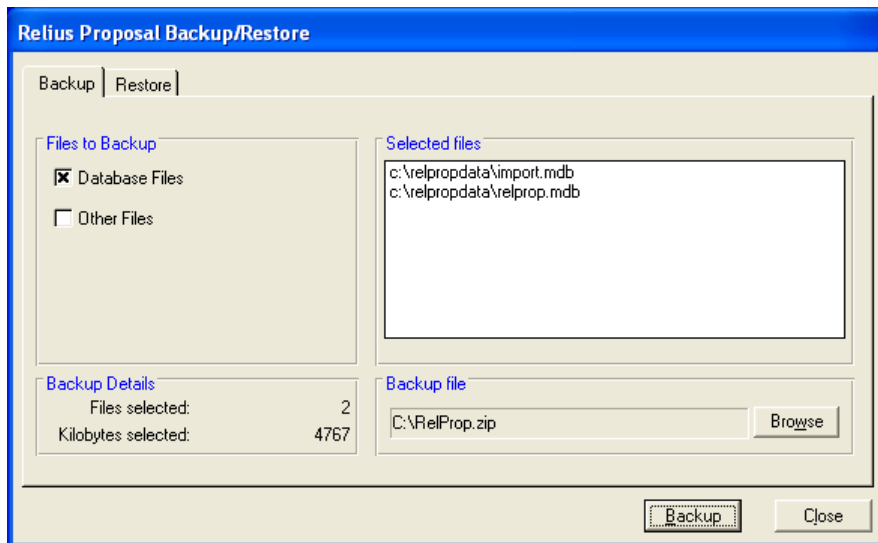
Relius Proposal Backup/Restore

Backup | Restore

Files to Backup

Database Files

Other Files

Selected files

c:\relpropdata\import.mdb
c:\relpropdata\relprop.mdb

Backup Details

Files selected: 2

Kilobytes selected: 4767

Backup file

C:\RelProp.zip

Browse

Backup

Close